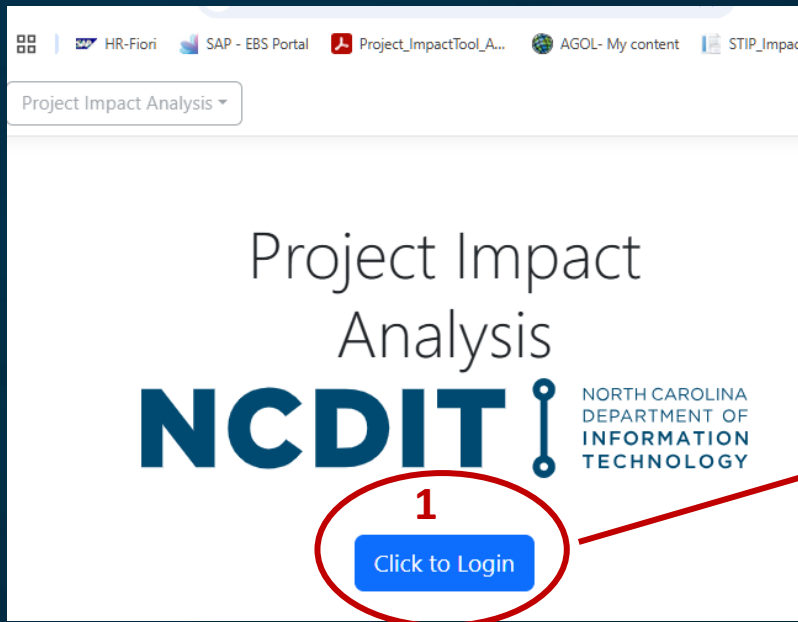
HR-Fiori SAP - EBS Portal Project_ImpactTool_A... AGOL- My content STIP_Impac

Project Impact Analysis

Project Impact Analysis

NCDIT NORTH CAROLINA DEPARTMENT OF INFORMATION TECHNOLOGY

1

Click to Login